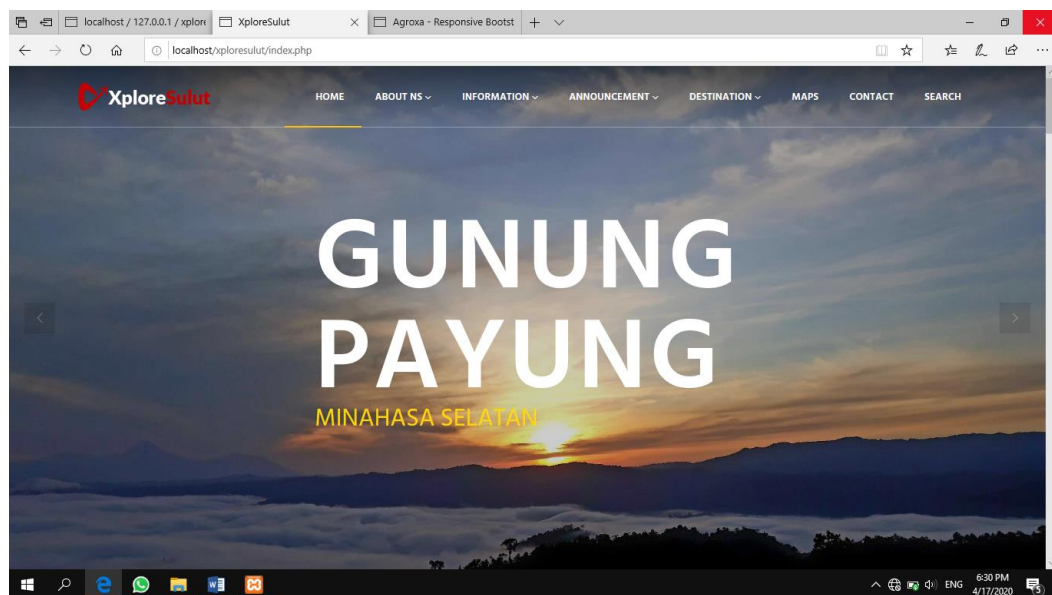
localhost / 127.0.0.1 / xplore

XploreSulut

Agroxa - Responsive Bootst

localhost/xploresulut/index.php

XploreSulut

HOME
ABOUT NS
INFORMATION
ANNOUNCEMENT
DESTINATION
MAPS
CONTACT
SEARCH

GUNUNG PAYUNG

MINAHASA SELATAN

ENG
6:30 PM
4/17/2020